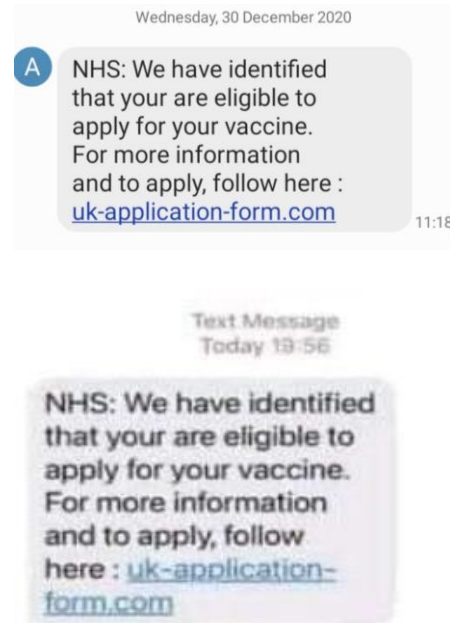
Wednesday, 30 December 2020

A

NHS: We have identified that your are eligible to apply for your vaccine. For more information and to apply, follow here : uk-application-form.com

11:18

Text Message
Today 19:56

NHS: We have identified that your are eligible to apply for your vaccine. For more information and to apply, follow here : uk-application-form.com